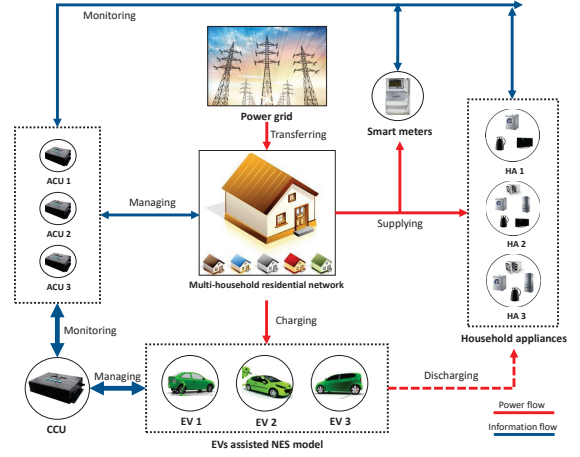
Monitoring

Power grid

Transferring

Smart meters

ACU 1

ACU 2

ACU 3

Managing

Supplying

HA 1

HA 2

HA 3

Multi-household residential network

Monitoring

Charging

Household appliances

Managing

EV 1

EV 2

EV 3

Discharging

CCU

EVs assisted NES model

Power flow

Information flow